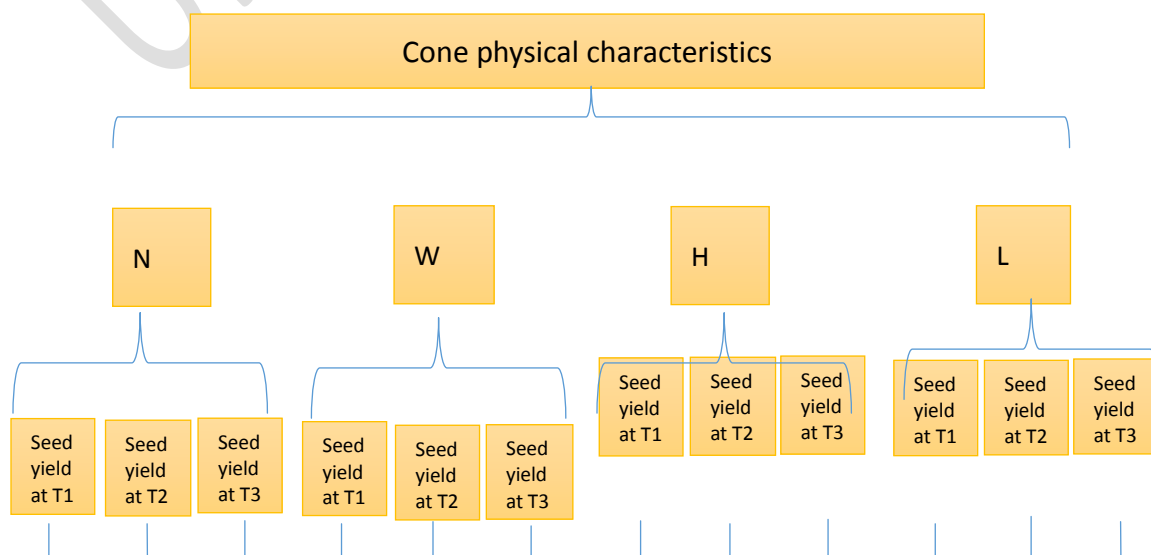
Cone physical characteristics

N

W

H

L

Seed yield at T1

Seed yield at T2

Seed yield at T3

Seed yield at T1

Seed yield at T2

Seed yield at T3

Seed yield at T1

Seed yield at T2

Seed yield at T3

Seed yield at T1

Seed yield at T2

Seed yield at T3